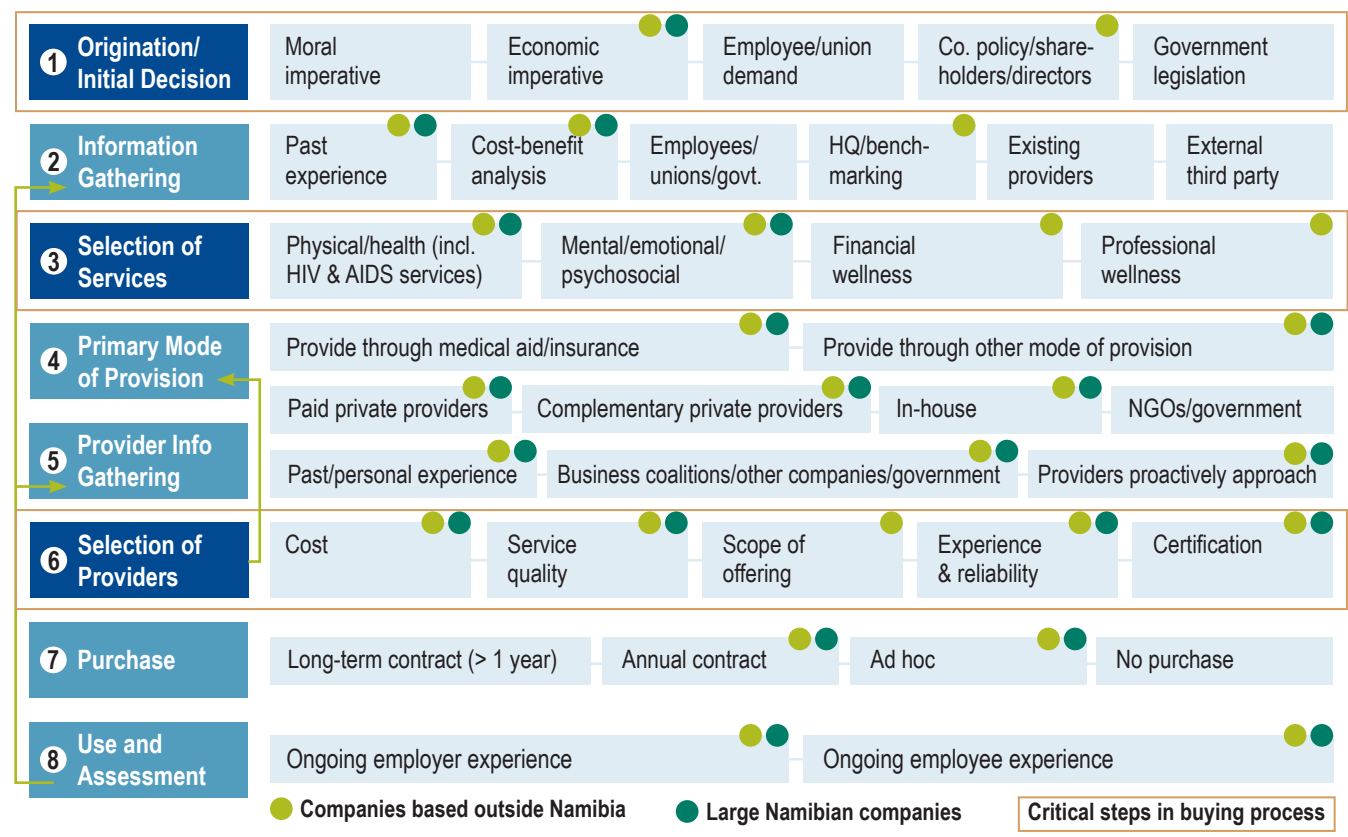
| | | | | | | |
|---|---|---|---|---|---|---|
| 1 Origination/ Initial Decision | Moral imperative | Economic imperative | Employee/union demand | Co. policy/shareholders/directors | Government legislation | |
| 2 Information Gathering | Past experience | Cost-benefit analysis | Employees/ unions/govt. | HQ/benchmarking | Existing providers | External third party |
| 3 Selection of Services | Physical/health (incl. HIV & AIDS services) | Mental/emotional/ psychosocial | Financial wellness | Professional wellness | | |
| 4 Primary Mode of Provision | Provide through medical aid/insurance | Provide through other mode of provision | | | | |
| | Paid private providers | Complementary private providers | In-house | NGOs/government | | |
| 5 Provider Info Gathering | Past/personal experience | Business coalitions/other companies/government | Providers proactively approach | | | |
| 6 Selection of Providers | Cost | Service quality | Scope of offering | Experience & reliability | Certification | |
| 7 Purchase | Long-term contract (> 1 year) | Annual contract | Ad hoc | No purchase | | |
| 8 Use and Assessment | Ongoing employer experience | Ongoing employee experience | | | | |

Companies based outside Namibia

Large Namibian companies

Critical steps in buying process